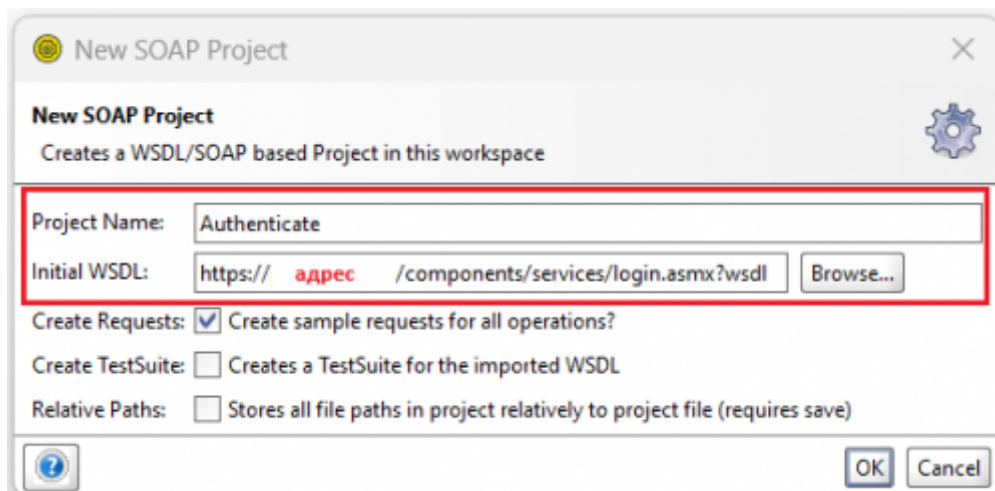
New SOAP Project

New SOAP Project
Creates a WSDL/SOAP based Project in this workspace

Project Name: Authenticate
Initial WSDL: https:// адрес /components/services/login.asmx?wsdl Browse...

Create Requests: Create sample requests for all operations?
Create TestSuite: Creates a TestSuite for the imported WSDL
Relative Paths: Stores all file paths in project relatively to project file (requires save)

OK Cancel